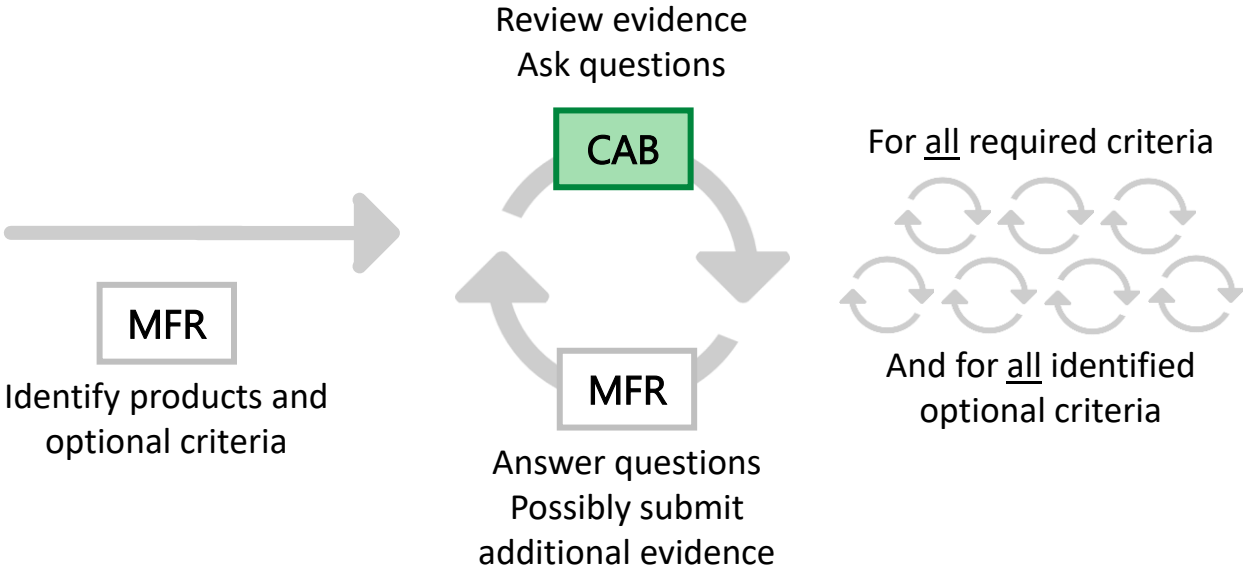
MFR

Identify products and optional criteria

Review evidence
Ask questions

CAB

MFR

Answer questions
Possibly submit additional evidence

For all required criteria

And for all identified optional criteria